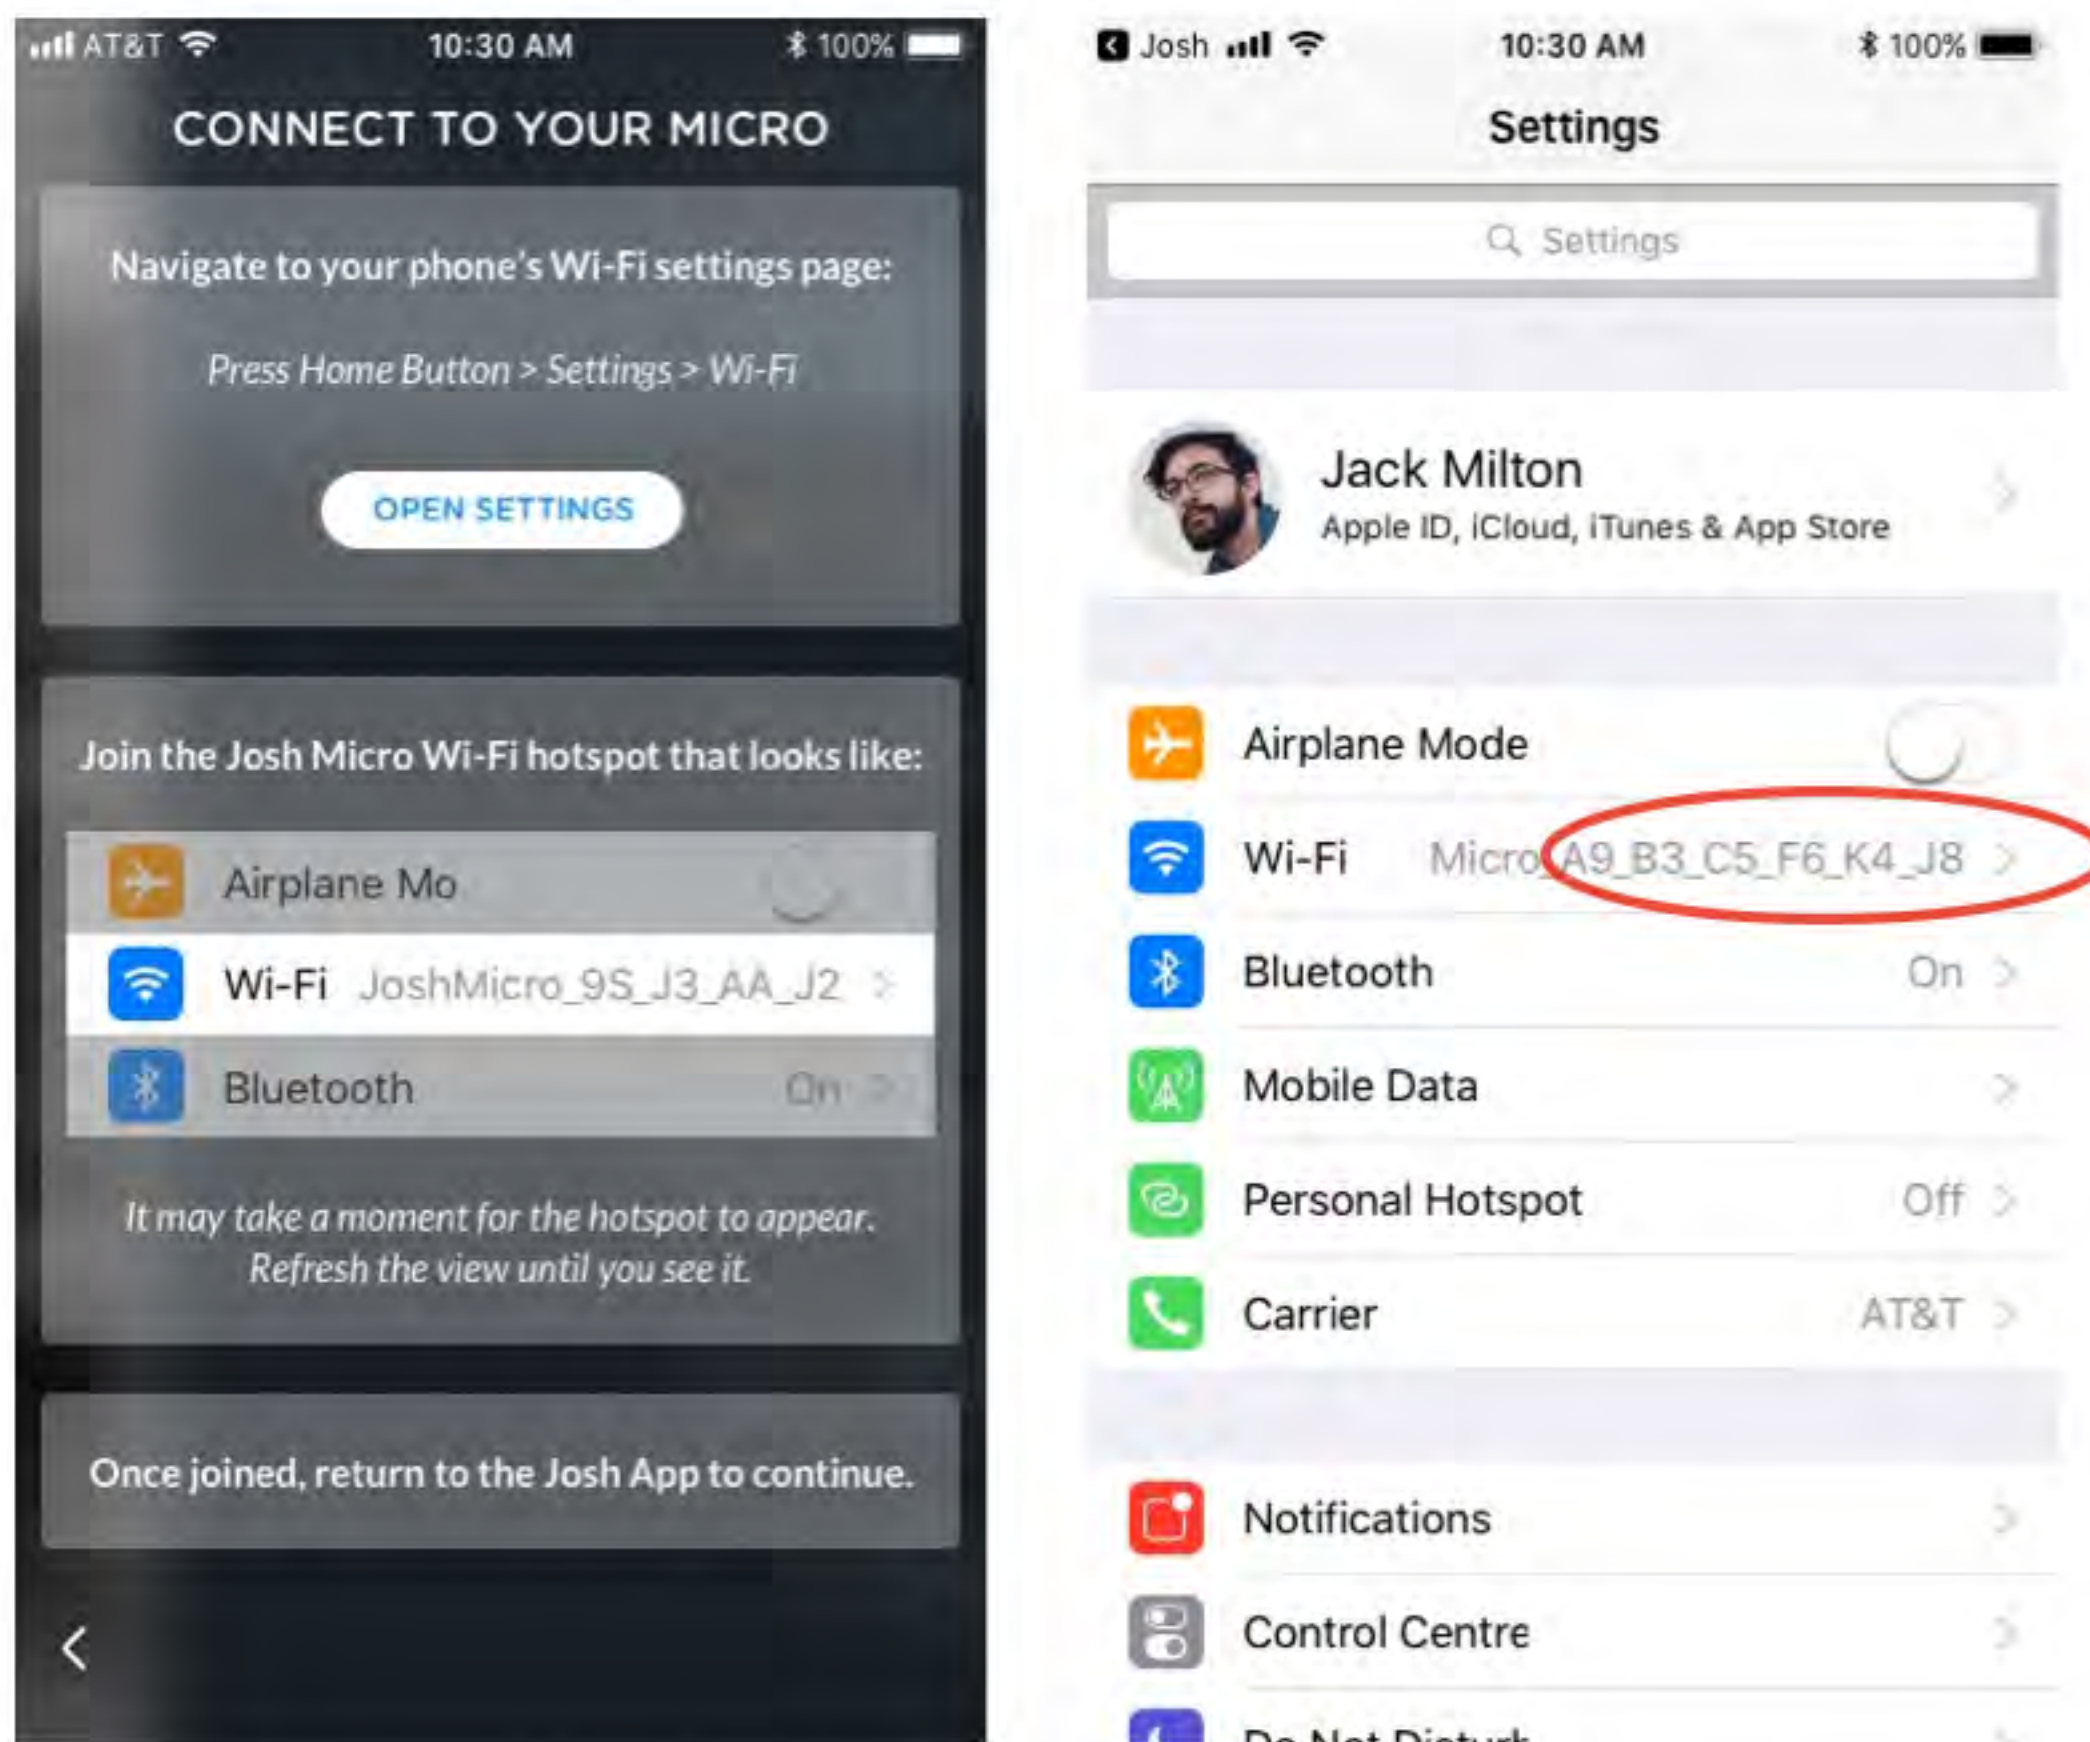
AT&T 10:30 AM 100%

CONNECT TO YOUR MICRO

Navigate to your phone's Wi-Fi settings page:

Press Home Button > Settings > Wi-Fi

OPEN SETTINGS

Join the Josh Micro Wi-Fi hotspot that looks like:

Airplane Mo

Wi-Fi JoshMicro_9S_J3_AA_J2

Bluetooth On

It may take a moment for the hotspot to appear. Refresh the view until you see it.

Once joined, return to the Josh App to continue.

Josh 10:30 AM 100%

Settings

Settings

Jack Milton
Apple ID, iCloud, iTunes & App Store

Airplane Mode

Wi-Fi Micro_A9_B3_C5_F6_K4_J8

Bluetooth On

Mobile Data

Personal Hotspot Off

Carrier AT&T

Notifications

Control Centre

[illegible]